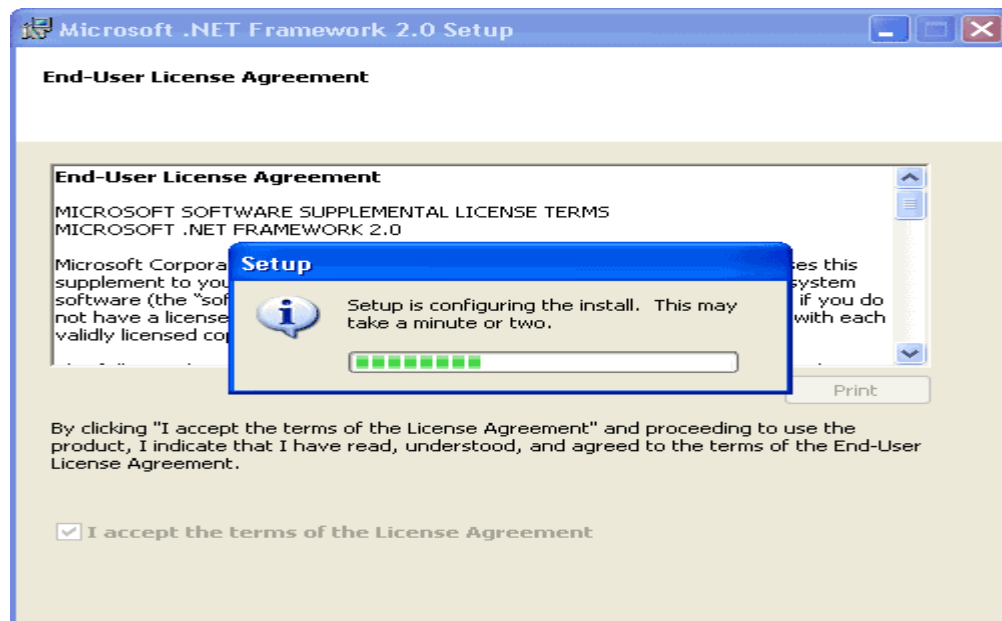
Microsoft .NET Framework 2.0 Setup

End-User License Agreement

End-User License Agreement

MICROSOFT SOFTWARE SUPPLEMENTAL LICENSE TERMS
MICROSOFT .NET FRAMEWORK 2.0

Microsoft Corpora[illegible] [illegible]es this supplement to you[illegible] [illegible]system software (the "sof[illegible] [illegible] if you do not have a license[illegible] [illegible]with each validly licensed co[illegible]

Setup

Setup is configuring the install. This may take a minute or two.

Print

By clicking "I accept the terms of the License Agreement" and proceeding to use the product, I indicate that I have read, understood, and agreed to the terms of the End-User License Agreement.

I accept the terms of the License Agreement